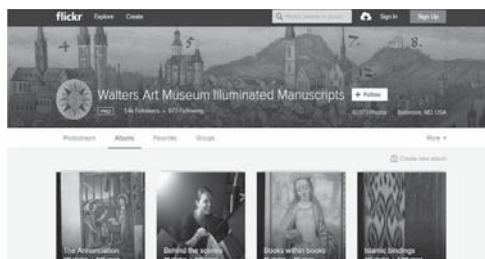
flickr Explore Create

Photos, people or groups

Sign In Sign Up

+ 5. 7. 8.

Walters Art Museum Illuminated Manuscripts

PRO 14k Followers • 677 Following

+ Follow

6,073 Photos Baltimore, MD, USA

Photostream Albums Favorites Groups More

Create new album

The Annunciation

Behind the scenes

Books within books

Islamic bindings